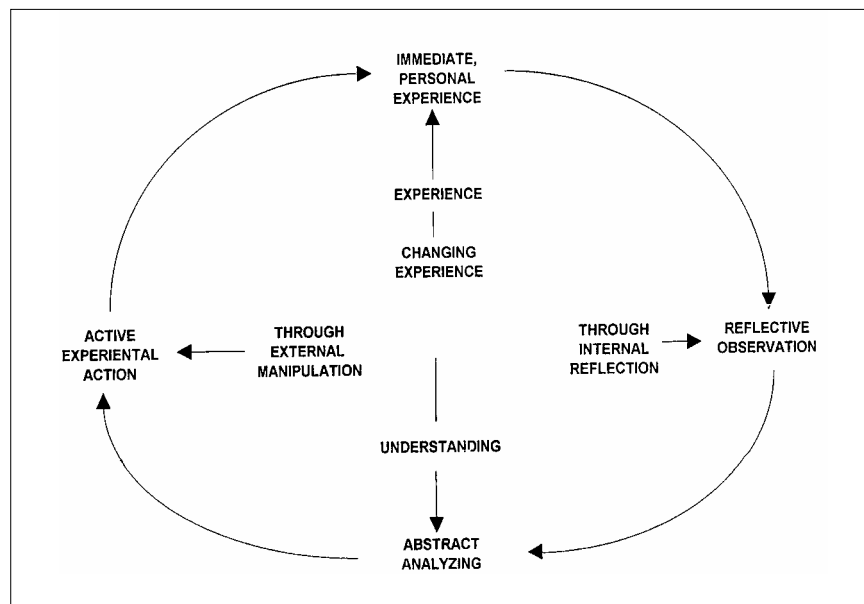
IMMEDIATE, PERSONAL EXPERIENCE

EXPERIENCE

CHANGING EXPERIENCE

ACTIVE EXPERIENTAL ACTION

THROUGH EXTERNAL MANIPULATION

THROUGH INTERNAL REFLECTION

REFLECTIVE OBSERVATION

UNDERSTANDING

ABSTRACT ANALYZING